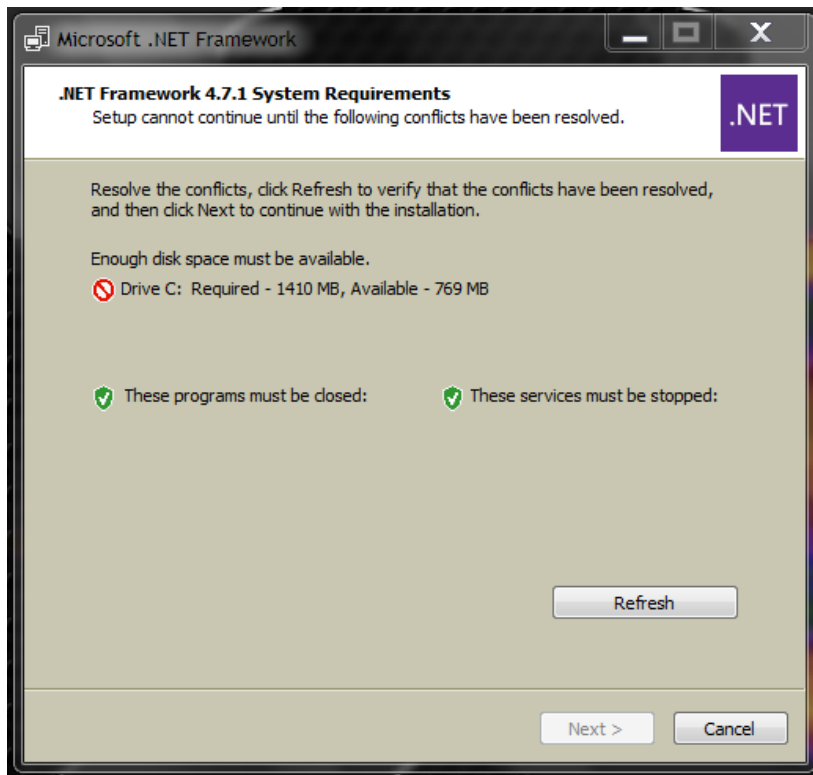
Microsoft .NET Framework

.NET Framework 4.7.1 System Requirements
Setup cannot continue until the following conflicts have been resolved.

.NET

Resolve the conflicts, click Refresh to verify that the conflicts have been resolved, and then click Next to continue with the installation.

Enough disk space must be available.

Drive C: Required - 1410 MB, Available - 769 MB

These programs must be closed:

These services must be stopped:

Refresh

Next >

Cancel